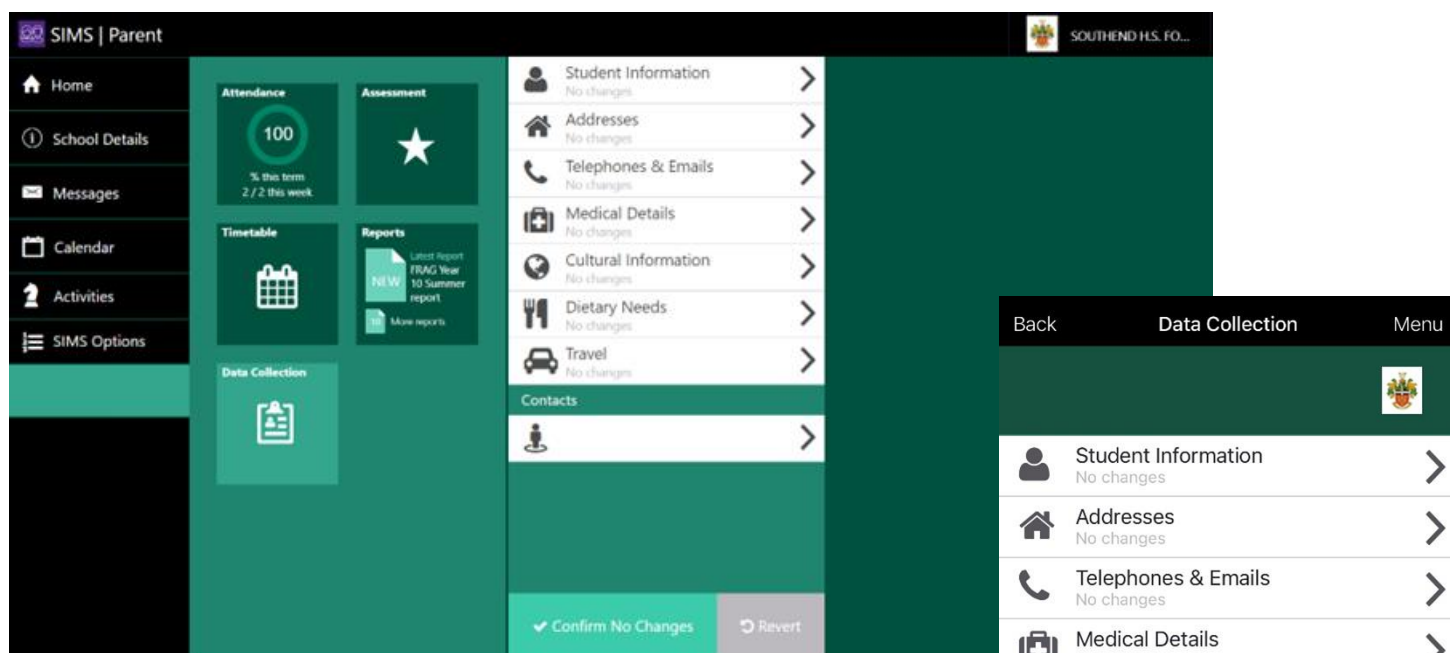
SIMS | Parent

SOUTHEND H.S. FO...

Home
School Details
Messages
Calendar
Activities
SIMS Options

Attendance
100
% this term
2 / 2 this week

Assessment

Timetable

Reports
NEW
Latest Report
FRAG Year 10 Summer report
10 More reports

Data Collection

Student Information
No changes
Addresses
No changes
Telephones & Emails
No changes
Medical Details
No changes
Cultural Information
No changes
Dietary Needs
No changes
Travel
No changes
Contacts

Confirm No Changes
Revert

Back
Data Collection
Menu

Student Information
No changes
Addresses
No changes
Telephones & Emails
No changes
Medical Details